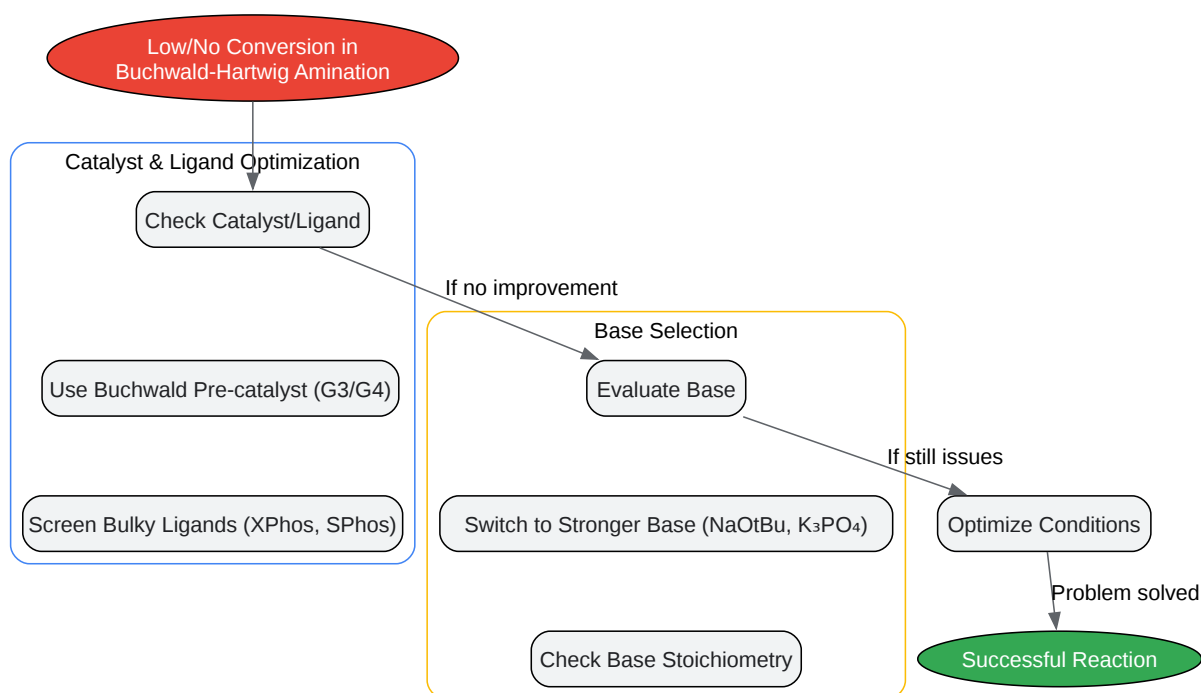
Low/No Conversion in Buchwald-Hartwig Amination

Catalyst & Ligand Optimization

Check Catalyst/Ligand

Use Buchwald Pre-catalyst (G3/G4)

Screen Bulky Ligands (XPhos, SPhos)

If no improvement

Base Selection

Evaluate Base

Switch to Stronger Base (NaOtBu, $K_3PO_4$)

Check Base Stoichiometry

If still issues

Optimize Conditions

Problem solved

Successful Reaction